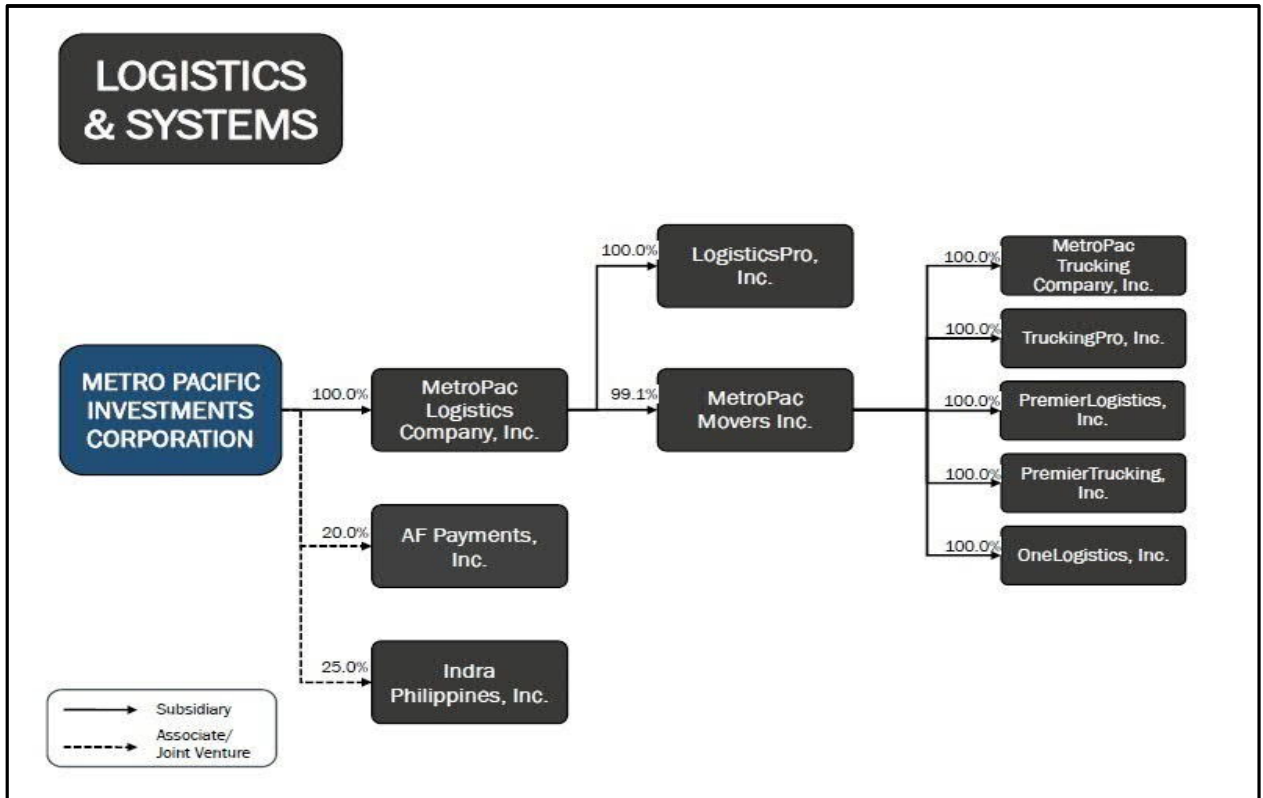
LOGISTICS & SYSTEMS

METRO PACIFIC INVESTMENTS CORPORATION

100.0%

MetroPac Logistics Company, Inc.

100.0%

LogisticsPro, Inc.

99.1%

MetroPac Movers Inc.

100.0%

MetroPac Trucking Company, Inc.

100.0%

TruckingPro, Inc.

100.0%

PremierLogistics, Inc.

100.0%

PremierTrucking, Inc.

100.0%

OneLogistics, Inc.

20.0%

AF Payments, Inc.

25.0%

Indra Philippines, Inc.

Subsidiary

Associate/ Joint Venture